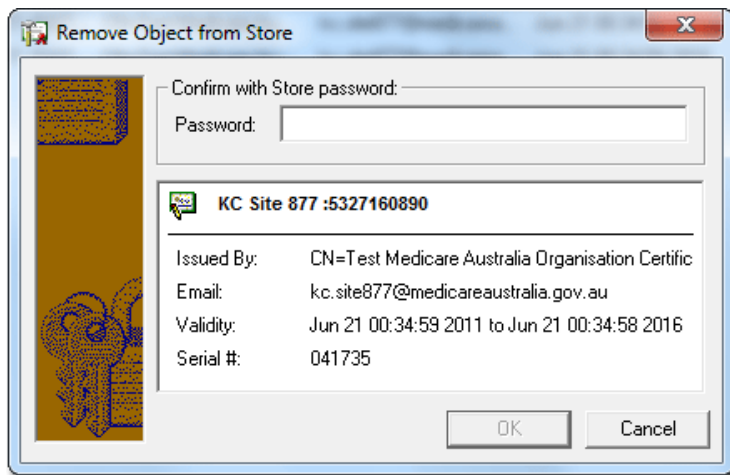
Remove Object from Store

Confirm with Store password:

Password:

KC Site 877 :5327160890

Issued By: CN=Test Medicare Australia Organisation Certific

Email: kc.site877@medicareaustralia.gov.au

Validity: Jun 21 00:34:59 2011 to Jun 21 00:34:58 2016

Serial #: 041735

OK

Cancel